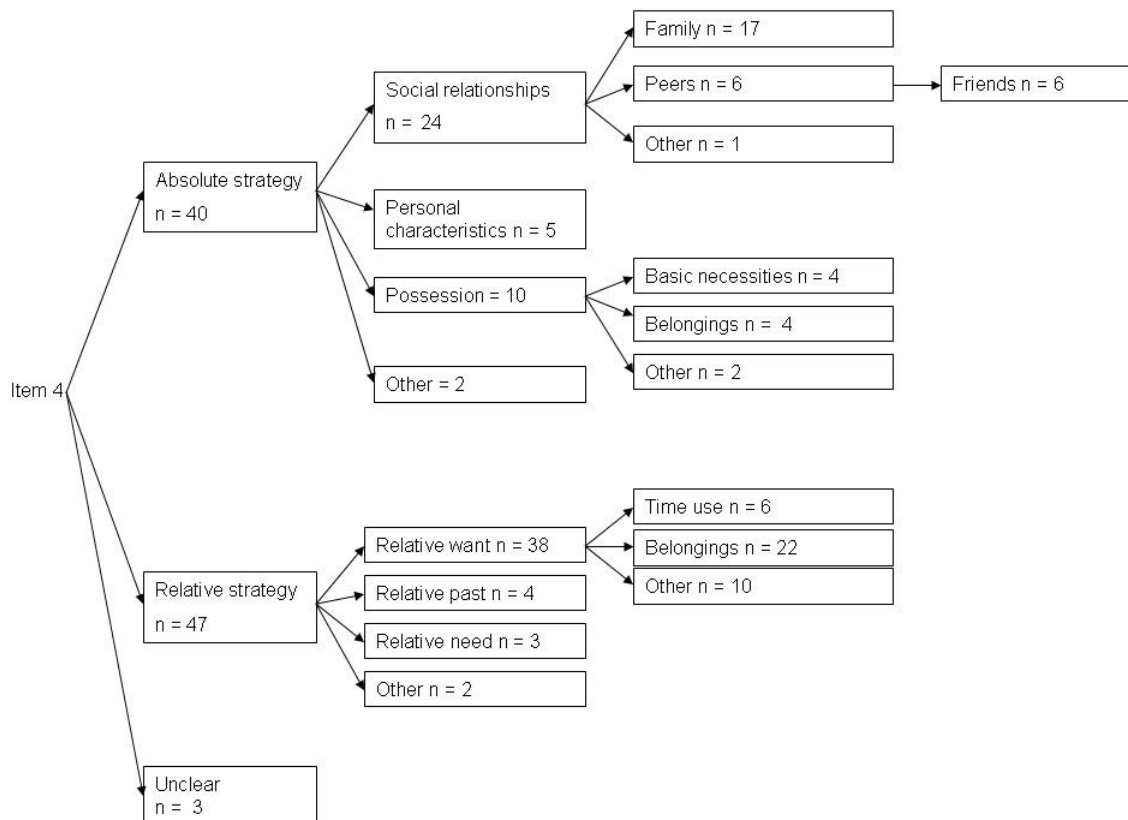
Item 4

Absolute strategy
n = 40

Social relationships
n = 24

Family n = 17

Peers n = 6

Friends n = 6

Other n = 1

Personal characteristics n = 5

Possession = 10

Basic necessities n = 4

Belongings n = 4

Other n = 2

Other = 2

Relative strategy
n = 47

Relative want n = 38

Time use n = 6

Belongings n = 22

Other n = 10

Relative past n = 4

Relative need n = 3

Other n = 2

Unclear
n = 3